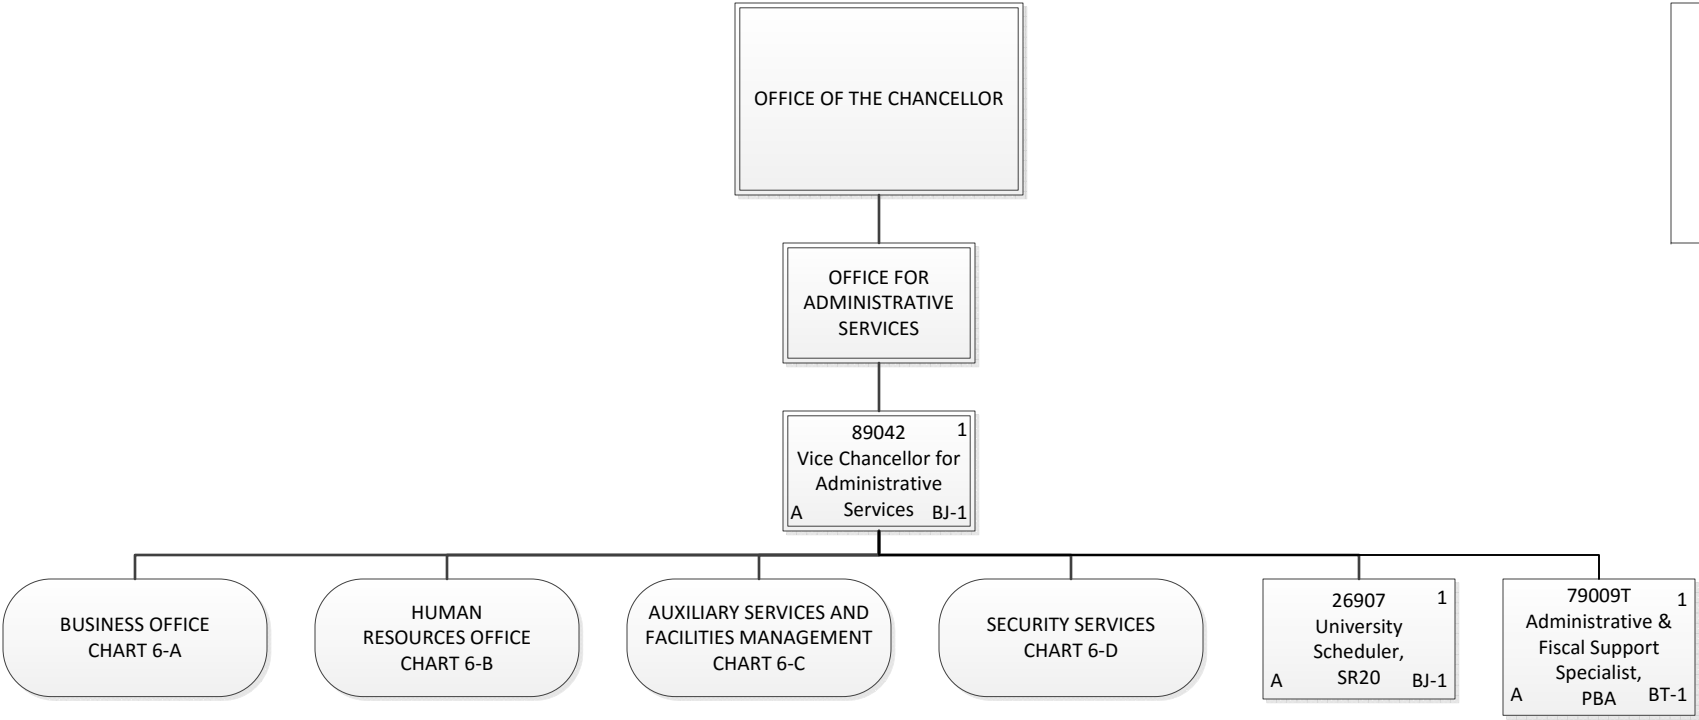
OFFICE OF THE CHANCELLOR

OFFICE FOR ADMINISTRATIVE SERVICES

89042 1
Vice Chancellor for Administrative Services
A BJ-1

BUSINESS OFFICE
CHART 6-A

HUMAN RESOURCES OFFICE
CHART 6-B

AUXILIARY SERVICES AND FACILITIES MANAGEMENT
CHART 6-C

SECURITY SERVICES
CHART 6-D

26907 1
University Scheduler, SR20
A BJ-1

79009T 1
Administrative & Fiscal Support Specialist, PBA
A BT-1